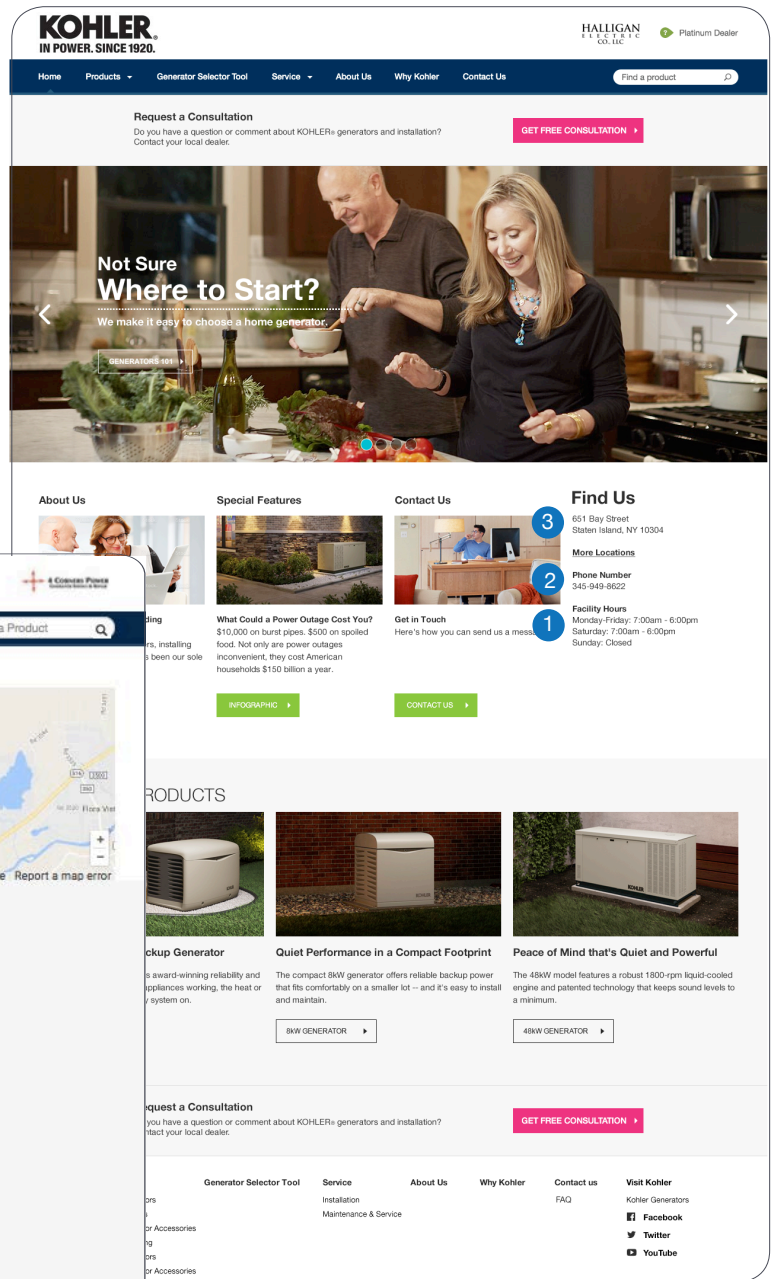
KOHLER.
IN POWER. SINCE 1920.

HALLIGAN ELECTRIC CO. LLC

Platinum Dealer

Home Products Generator Selector Tool Service About Us Why Kohler Contact Us

Find a product

Request a Consultation
Do you have a question or comment about KOHLER® generators and installation? Contact your local dealer.

GET FREE CONSULTATION

Not Sure
Where to Start?
We make it easy to choose a home generator.

GENERATORS 101

About Us

ding
rs, installing
s been our sole

Special Features

What Could a Power Outage Cost You?
$10,000 on burst pipes. $500 on spoiled food. Not only are power outages inconvenient, they cost American households $150 billion a year.

INFOGRAPHIC

Contact Us

Get in Touch
Here's how you can send us a mess

CONTACT US

Find Us

3
651 Bay Street
Staten Island, NY 10304

More Locations

2
Phone Number
345-949-8622

1
Facility Hours
Monday-Friday: 7:00am - 6:00pm
Saturday: 7:00am - 6:00pm
Sunday: Closed

4 CORNERS POWER

a Product

e Report a map error

RODUCTS

ckup Generator
s award-winning reliability and ppliances working, the heat or y system on.

Quiet Performance in a Compact Footprint
The compact 8kW generator offers reliable backup power that fits comfortably on a smaller lot -- and it's easy to install and maintain.

8KW GENERATOR

Peace of Mind that's Quiet and Powerful
The 48kW model features a robust 1800-rpm liquid-cooled engine and patented technology that keeps sound levels to a minimum.

48KW GENERATOR

equest a Consultation
you have a question or comment about KOHLER® generators and installation? ntact your local dealer.

GET FREE CONSULTATION

Generator Selector Tool
ors
r Accessories
g
ors
r Accessories

Service
Installation
Maintenance & Service

About Us

Why Kohler

Contact us
FAQ

Visit Kohler
Kohler Generators
Facebook
Twitter
YouTube